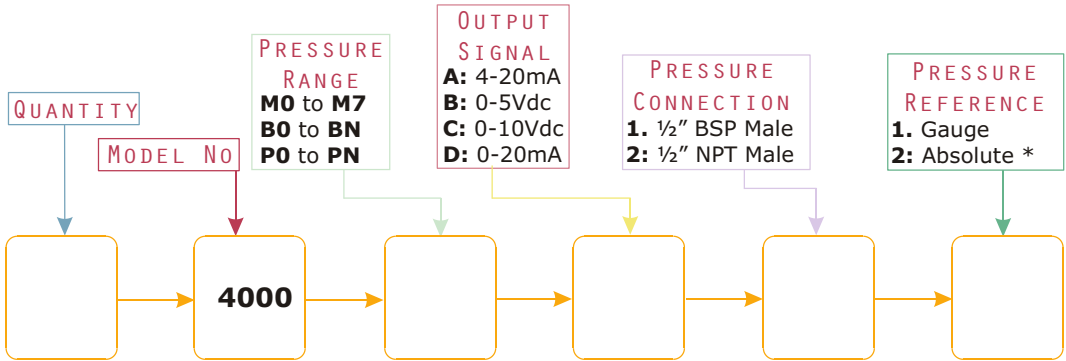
Quantity

Model No

Pressure Range
M0 to M7
B0 to BN
P0 to PN

Output Signal
A: 4-20mA
B: 0-5Vdc
C: 0-10Vdc
D: 0-20mA

Pressure Connection
1. ½" BSP Male
2: ½" NPT Male

Pressure Reference
1. Gauge
2: Absolute *

4000